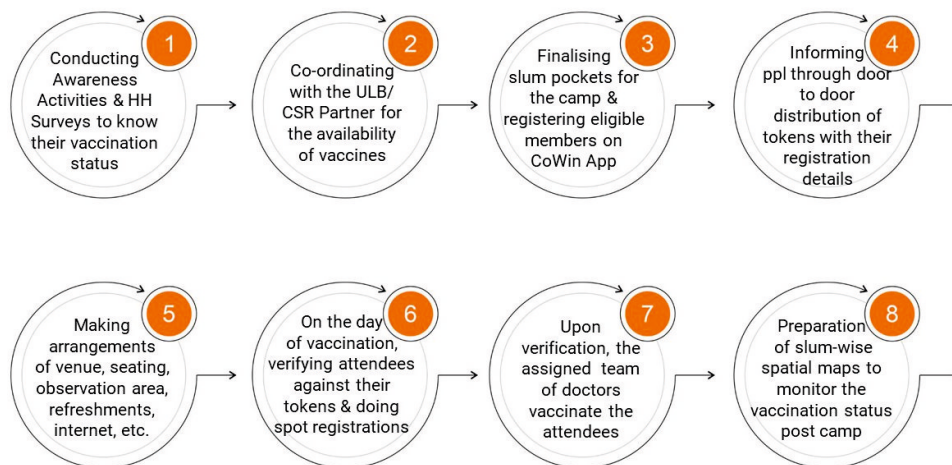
1
Conducting Awareness Activities & HH Surveys to know their vaccination status

2
Co-ordinating with the ULB/ CSR Partner for the availability of vaccines

3
Finalising slum pockets for the camp & registering eligible members on CoWin App

4
Informing ppl through door to door distribution of tokens with their registration details

5
Making arrangements of venue, seating, observation area, refreshments, internet, etc.

6
On the day of vaccination, verifying attendees against their tokens & doing spot registrations

7
Upon verification, the assigned team of doctors vaccinate the attendees

8
Preparation of slum-wise spatial maps to monitor the vaccination status post camp